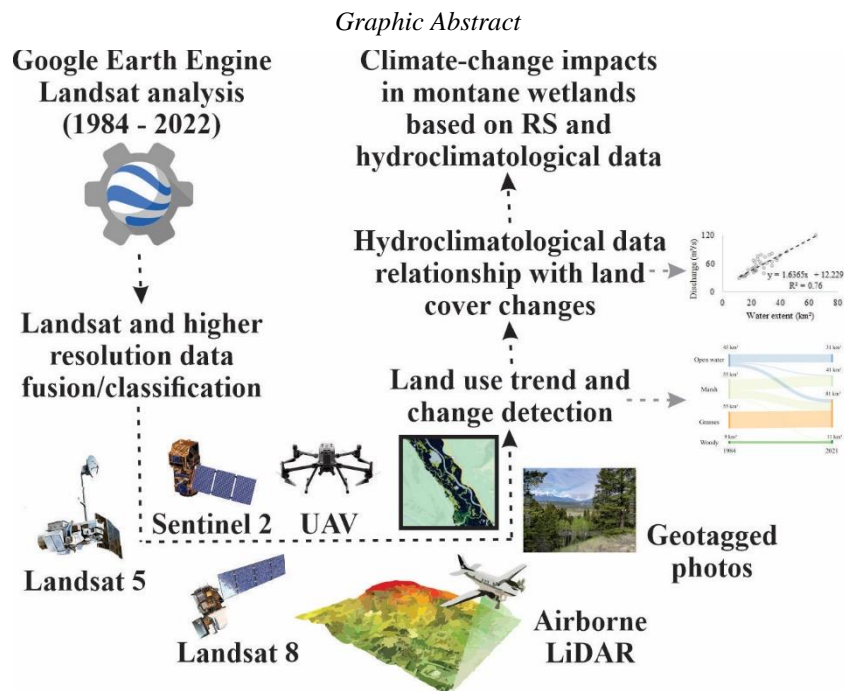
Graphic Abstract

Google Earth Engine Landsat analysis (1984 - 2022)

Climate-change impacts in montane wetlands based on RS and hydroclimatological data

Hydroclimatological data relationship with land cover changes

120
Discharge (m³/s)
60
0
y = 1.6365x + 12.229
R² = 0.76
0 20 40 60 80
Water extent (km²)

Landsat and higher resolution data fusion/classification

Land use trend and change detection

Open water
Marsh
Grasses
Woody
1984
2021

Sentinel 2

UAV

Landsat 5

Geotagged photos

Airborne LiDAR

Landsat 8